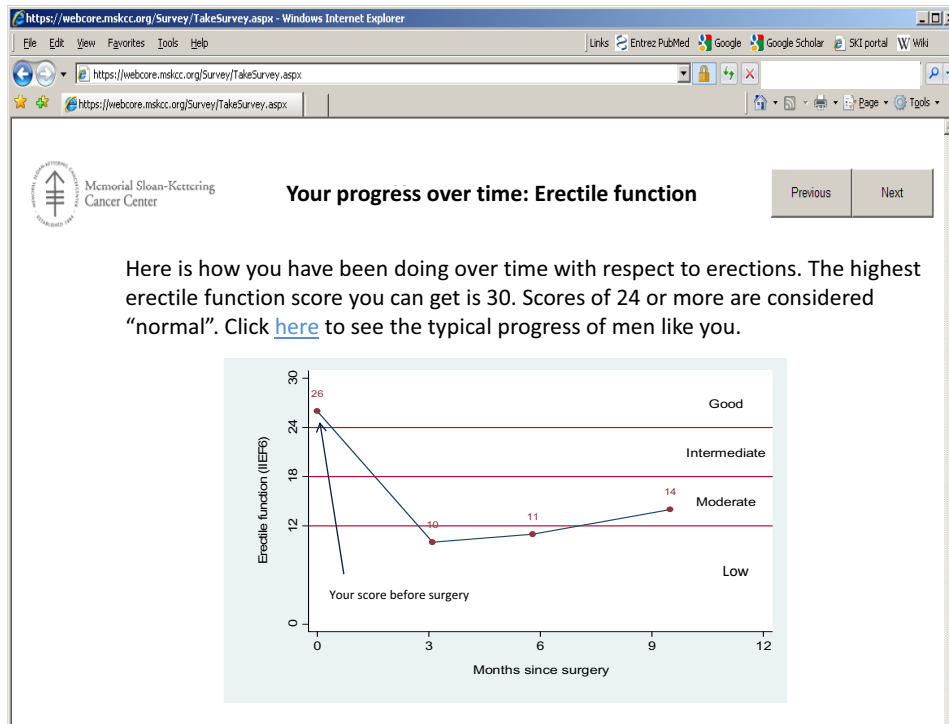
https://webcore.mskcc.org/Survey/TakeSurvey.aspx - Windows Internet Explorer

File Edit View Favorites Tools Help

Links Entrez PubMed Google Google Scholar SKI portal Wiki

https://webcore.mskcc.org/Survey/TakeSurvey.aspx

https://webcore.mskcc.org/Survey/TakeSurvey.aspx

Page Tools

Memorial Sloan-Kettering Cancer Center

ESTABLISHED 1884

Your progress over time: Erectile function

Previous

Next

Here is how you have been doing over time with respect to erections. The highest erectile function score you can get is 30. Scores of 24 or more are considered "normal". Click here to see the typical progress of men like you.

Erectile function (IIEF6)

30

24

18

12

0

26

10

11

14

Good

Intermediate

Moderate

Low

Your score before surgery

0

3

6

9

12

Months since surgery